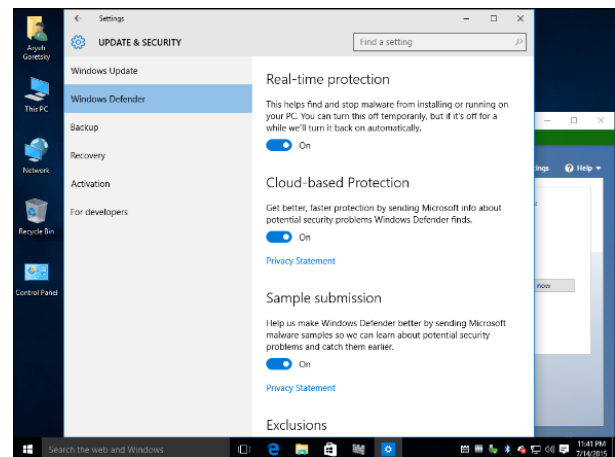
Aryeh Goretsky

This PC

Network

Recycle Bin

Control Panel

Settings

UPDATE & SECURITY

Find a setting

Windows Update

Windows Defender

Backup

Recovery

Activation

For developers

Real-time protection

This helps find and stop malware from installing or running on your PC. You can turn this off temporarily, but if it's off for a while we'll turn it back on automatically.

On

Cloud-based Protection

Get better, faster protection by sending Microsoft info about potential security problems Windows Defender finds.

On

Privacy Statement

Sample submission

Help us make Windows Defender better by sending Microsoft malware samples so we can learn about potential security problems and catch them earlier.

On

Privacy Statement

Exclusions

ings

Help

now

Search the web and Windows

11:41 PM
7/14/2015